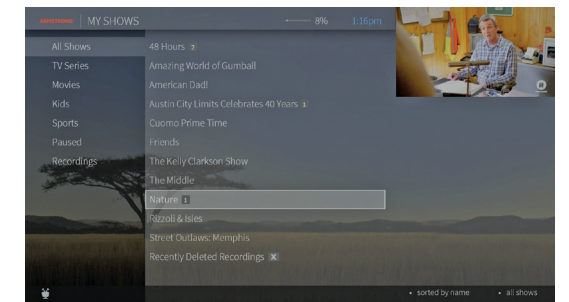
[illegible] MY SHOWS
8%
1:16pm

All Shows
TV Series
Movies
Kids
Sports
Paused
Recordings

48 Hours 3
Amazing World of Gumball
American Dad!
Austin City Limits Celebrates 40 Years 1
Cuomo Prime Time
Friends
The Kelly Clarkson Show
The Middle
Nature 1
Rizzoli & Isles
Street Outlaws: Memphis
Recently Deleted Recordings X

sorted by name
all shows